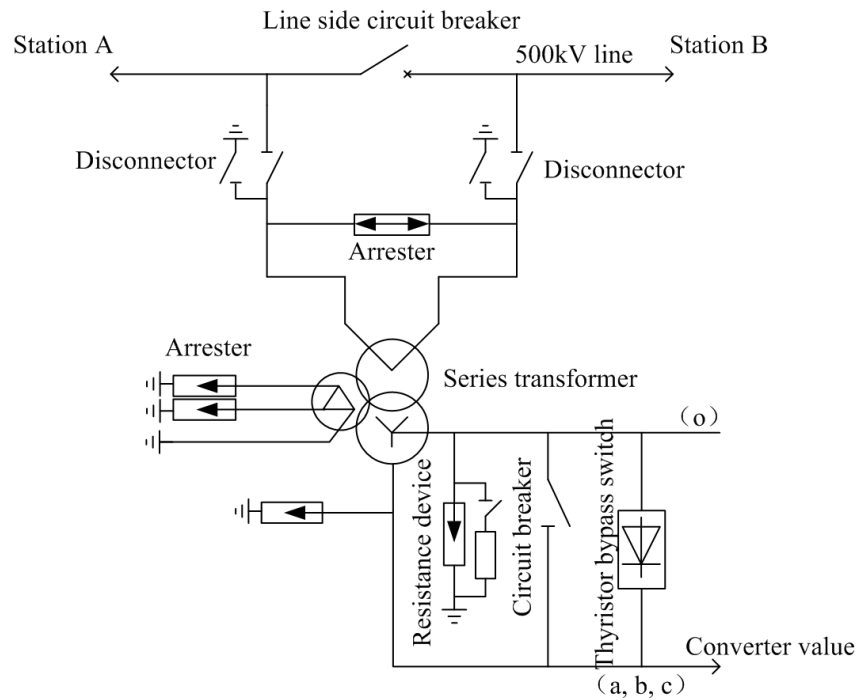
Line side circuit breaker

Station A

500kV line

Station B

Disconnector

Disconnector

Arrester

Arrester

Series transformer

（o）

Resistance device

Circuit breaker

Thyristor bypass switch

Converter value

（a, b, c）